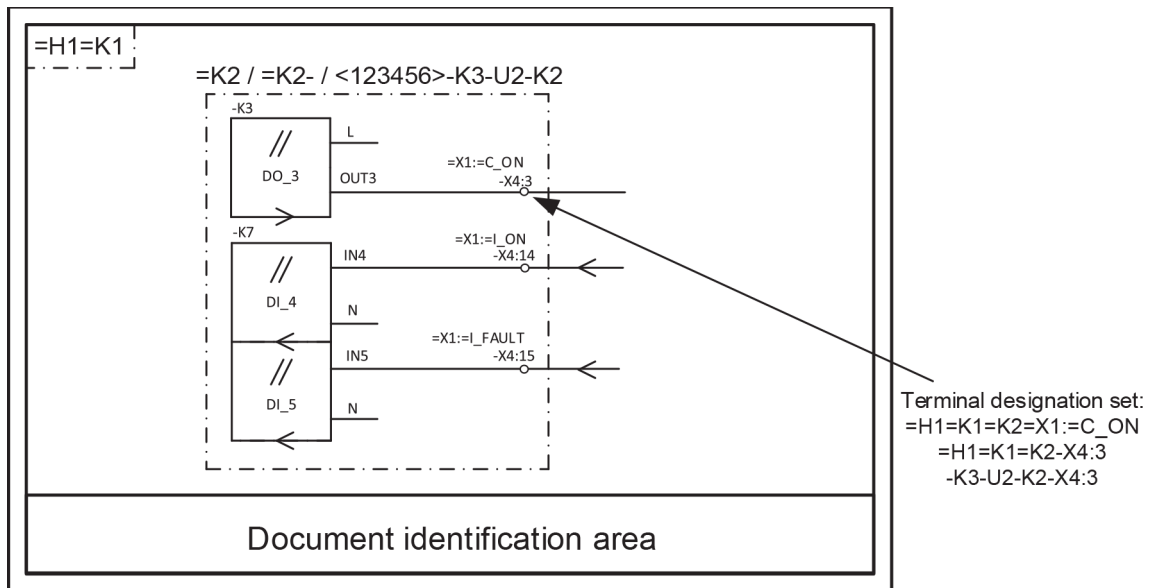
=H1=K1

=K2 / =K2- / <123456>-K3-U2-K2

-K3

//

DO_3

L

OUT3

=X1:=C_ON
-X4:3

-K7

//

DI_4

IN4

=X1:=I_ON
-X4:14

N

//

DI_5

IN5

=X1:=I_FAULT
-X4:15

N

Terminal designation set:
=H1=K1=K2=X1:=C_ON
=H1=K1=K2-X4:3
-K3-U2-K2-X4:3

Document identification area